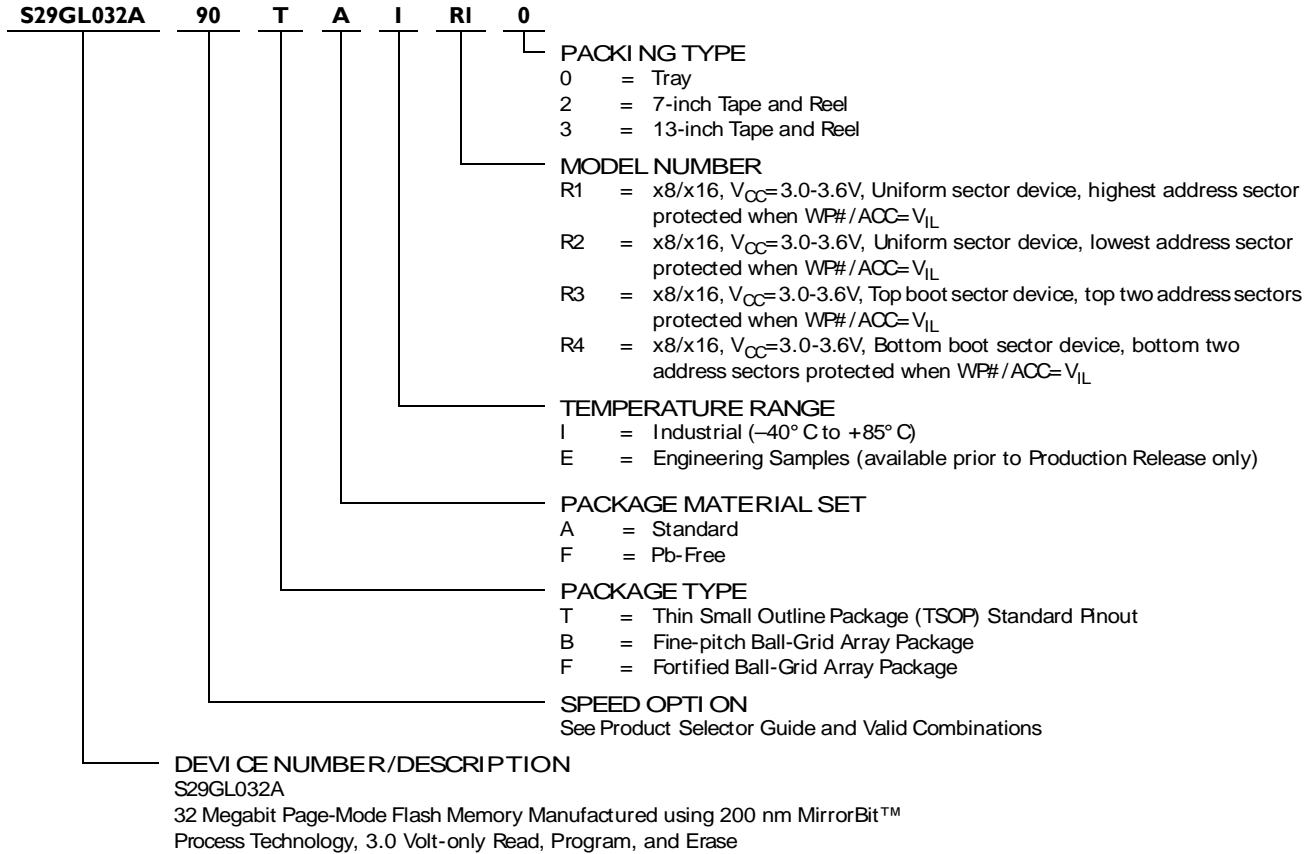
S29GL032A 90 T A I RI 0

PACKING TYPE
0 = Tray
2 = 7-inch Tape and Reel
3 = 13-inch Tape and Reel

MODEL NUMBER
R1 = x8/x16, $V_{CC}$=3.0-3.6V, Uniform sector device, highest address sector protected when WP#/ACC=$V_{IL}$
R2 = x8/x16, $V_{CC}$=3.0-3.6V, Uniform sector device, lowest address sector protected when WP#/ACC=$V_{IL}$
R3 = x8/x16, $V_{CC}$=3.0-3.6V, Top boot sector device, top two address sectors protected when WP#/ACC=$V_{IL}$
R4 = x8/x16, $V_{CC}$=3.0-3.6V, Bottom boot sector device, bottom two address sectors protected when WP#/ACC=$V_{IL}$

TEMPERATURE RANGE
I = Industrial (–40° C to +85° C)
E = Engineering Samples (available prior to Production Release only)

PACKAGE MATERIAL SET
A = Standard
F = Pb-Free

PACKAGE TYPE
T = Thin Small Outline Package (TSOP) Standard Pinout
B = Fine-pitch Ball-Grid Array Package
F = Fortified Ball-Grid Array Package

SPEED OPTION
See Product Selector Guide and Valid Combinations

DEVICE NUMBER/DESCRIPTION
S29GL032A
32 Megabit Page-Mode Flash Memory Manufactured using 200 nm MirrorBit™ Process Technology, 3.0 Volt-only Read, Program, and Erase